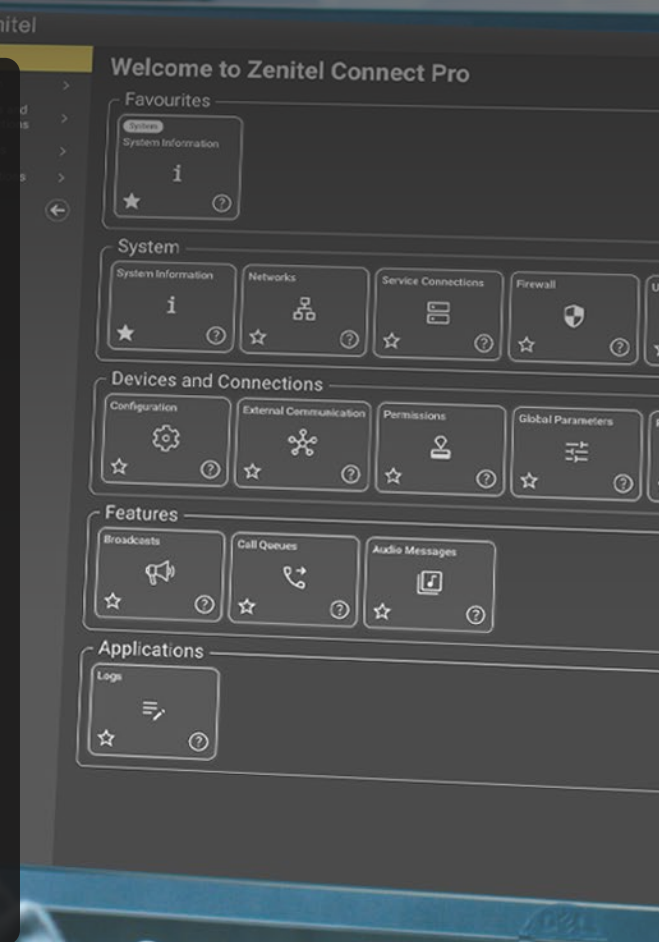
nitel

Welcome to Zenitel Connect Pro

Favourites

System
System Information

System

System Information

Networks

Service Connections

Firewall

Devices and Connections

Configuration

External Communication

Permissions

Global Parameters

Features

Broadcasts

Call Queues

Audio Messages

Applications

Logs